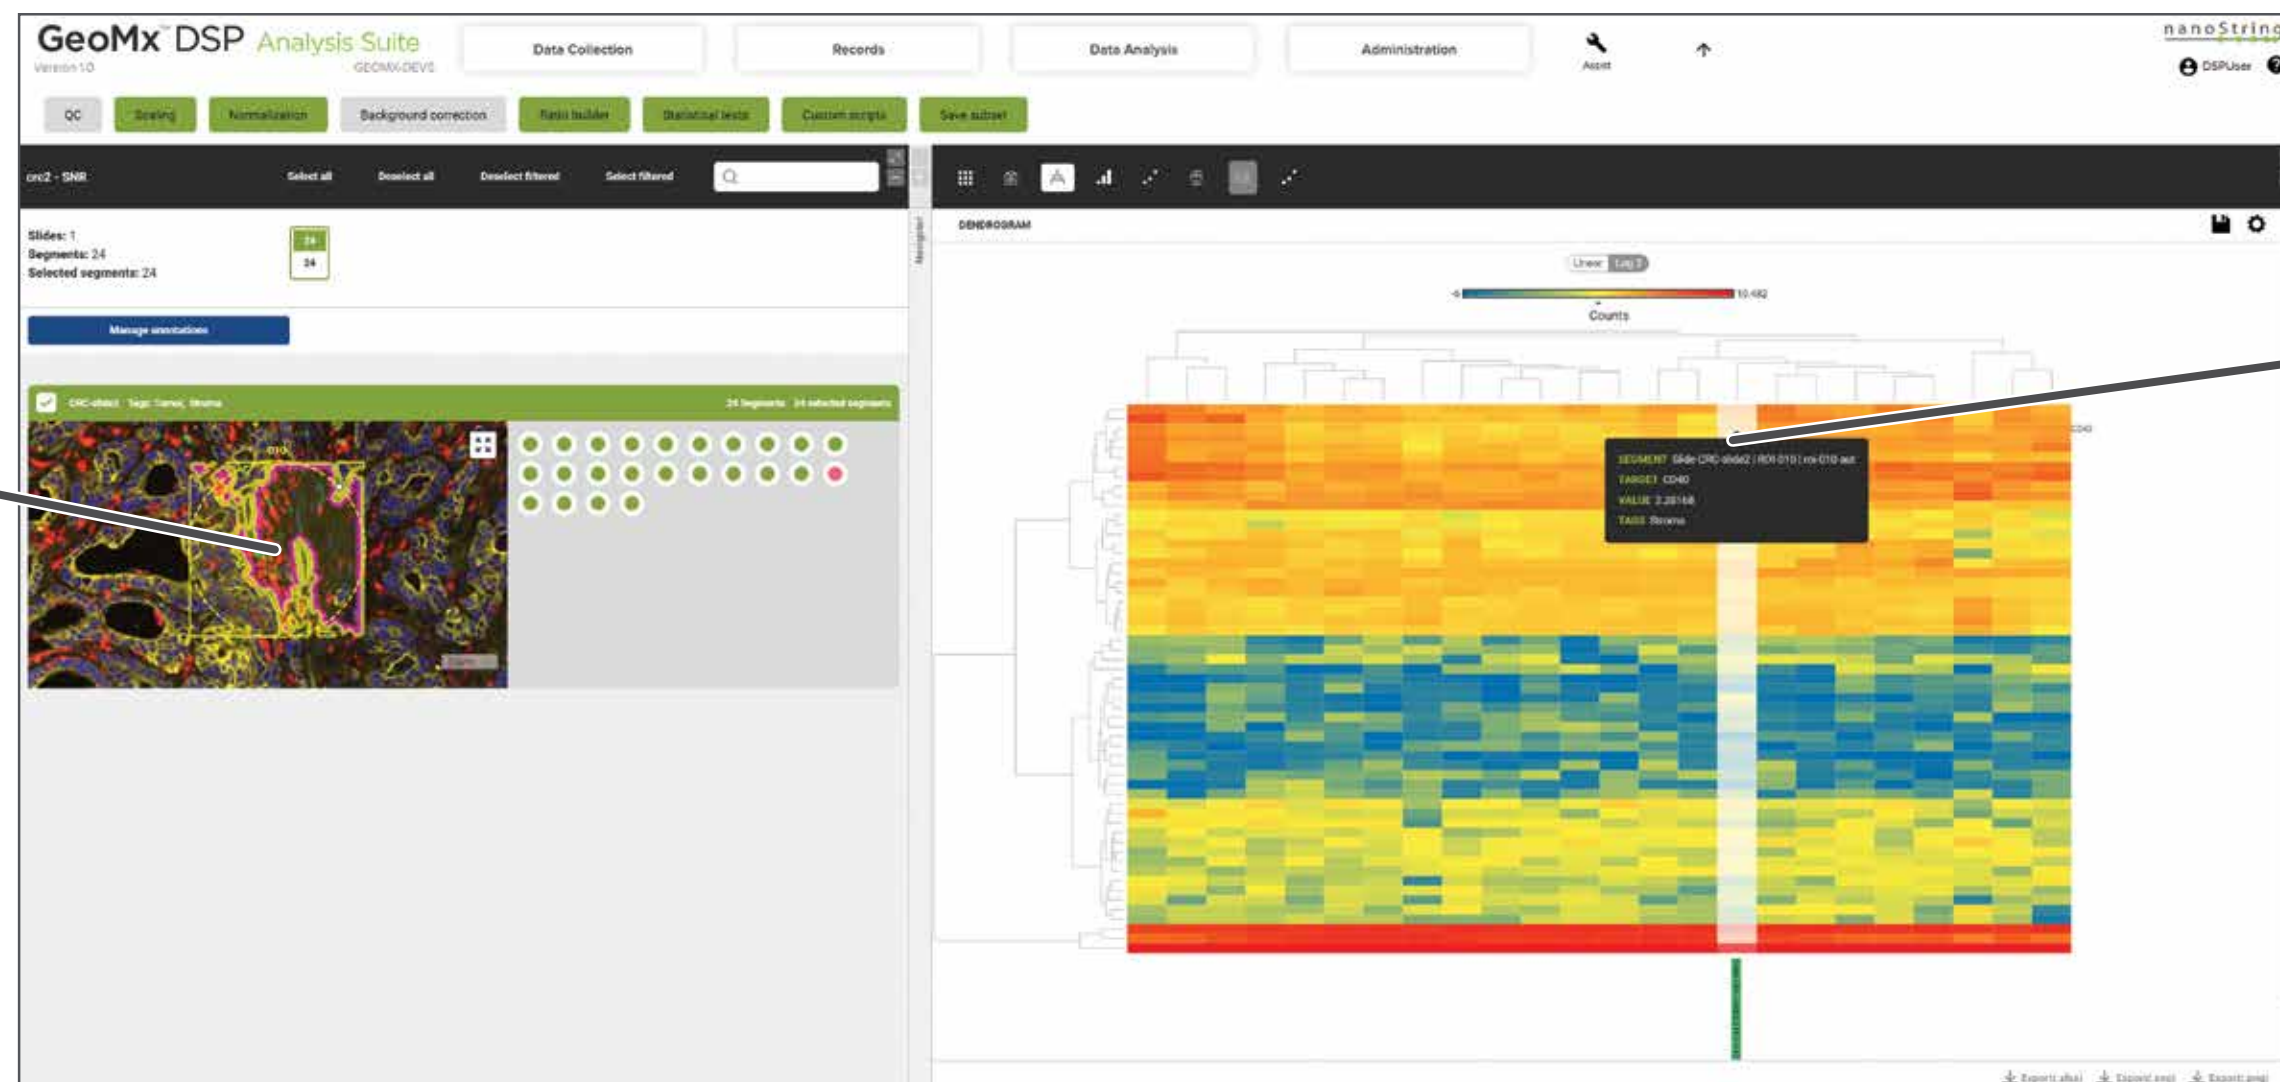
GeoMx™ DSP Analysis Suite
Version 1.0
GEOMX-DEVS

Data Collection
Records
Data Analysis
Administration
Assist

nanoString
DSPUser

QC
Scaling
Normalization
Background correction
Ratio builder
Statistical tests
Custom scripts
Save subset

crc2 - SNR
Select all
Deselect all
Deselect filtered
Select filtered

Slides: 1
Segments: 24
Selected segments: 24

24
24

Manage annotations

CRC-slide2 Tags: Tumor, Stroma
24 Segments 24 selected segments

DENDROGRAM

Linear Log 2
-6
10.482
Counts

CD40

SEGMENT Slide CRC-slide2 | ROI 010 | roi-010-aoi
TARGET CD40
VALUE 2.28168
TAGS Stroma

Export alias Export png Export svg